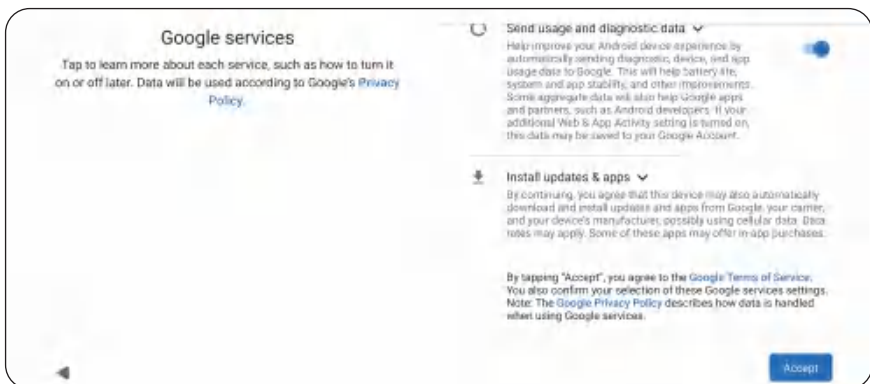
Google services

Tap to learn more about each service, such as how to turn it on or off later. Data will be used according to Google's Privacy Policy.

Send usage and diagnostic data

Help improve your Android device experience by automatically sending diagnostic, device, and app usage data to Google. This will help battery life, system and app stability, and other improvements. Some aggregate data will also help Google apps and partners, such as Android developers. If your additional Web & App Activity setting is turned on, this data may be saved to your Google Account.

Install updates & apps

By continuing, you agree that this device may also automatically download and install updates and apps from Google, your carrier, and your device's manufacturer, possibly using cellular data. Data rates may apply. Some of these apps may offer in-app purchases.

By tapping "Accept", you agree to the Google Terms of Service. You also confirm your selection of these Google services settings. Note: The Google Privacy Policy describes how data is handled when using Google services.

Accept